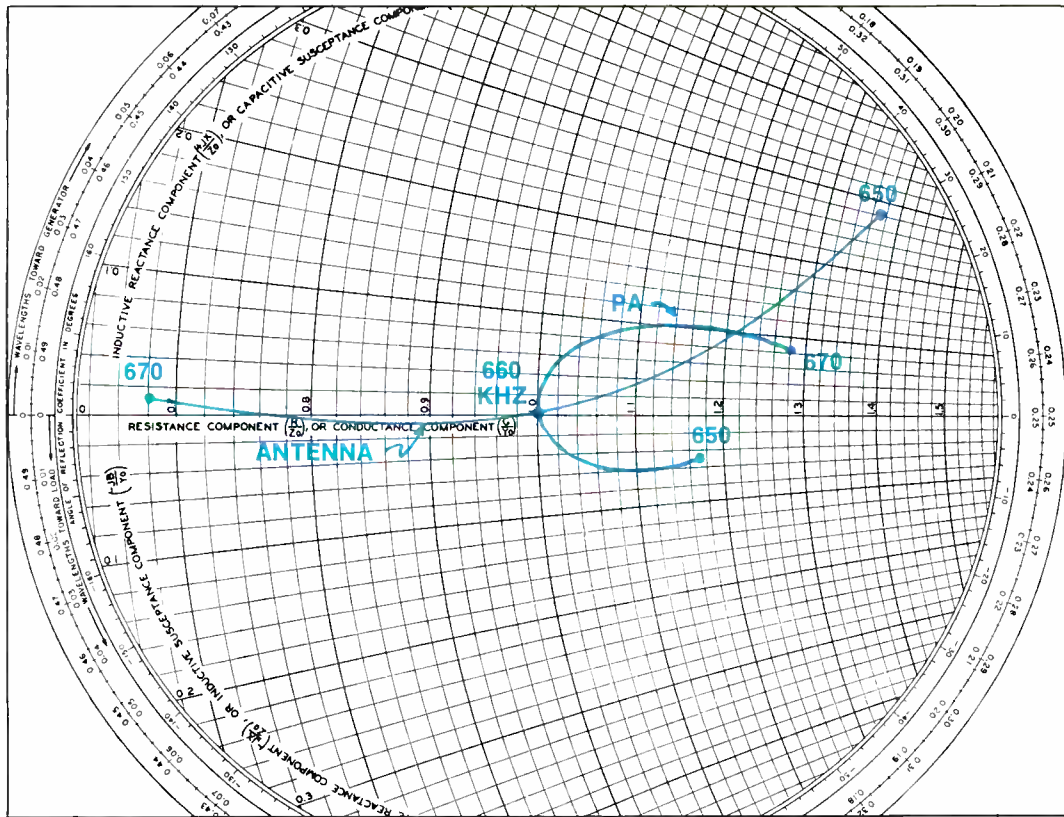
INDUCTIVE REACTANCE COMPONENT $\left(\frac{+jX}{Z_0}\right)$ OR CAPACITIVE SUSCEPTANCE COMPONENT

WAVELENGTHS TOWARD GENERATOR

ANGLE OF REFLECTION COEFFICIENT IN DEGREES

WAVELENGTHS TOWARD LOAD

CAPACITIVE REACTANCE COMPONENT $\left(\frac{-jX}{Z_0}\right)$ OR INDUCTIVE SUSCEPTANCE COMPONENT $\left(\frac{-jB}{Y_0}\right)$

RESISTANCE COMPONENT $\left(\frac{R}{Z_0}\right)$, OR CONDUCTANCE COMPONENT $\left(\frac{G}{Y_0}\right)$

0.8 0.9 1.0 1.1 1.2 1.3 1.4 1.5

650

PA

670

660 KHZ

670

650

ANTENNA

0.25 0.25 0.24 0.26 0.24 0.26 0.23 0.27 0.22 0.28 0.21 0.29 0.20 0.30 0.19 0.31 0.18 0.32

0.07 0.43 0.06 0.44 0.05 0.45 0.04 0.46 0.03 0.47 0.02 0.48 0.01 0.49 0.49 0.48 0.47 0.46 0.45 0.44 0.43

0.2 0.3